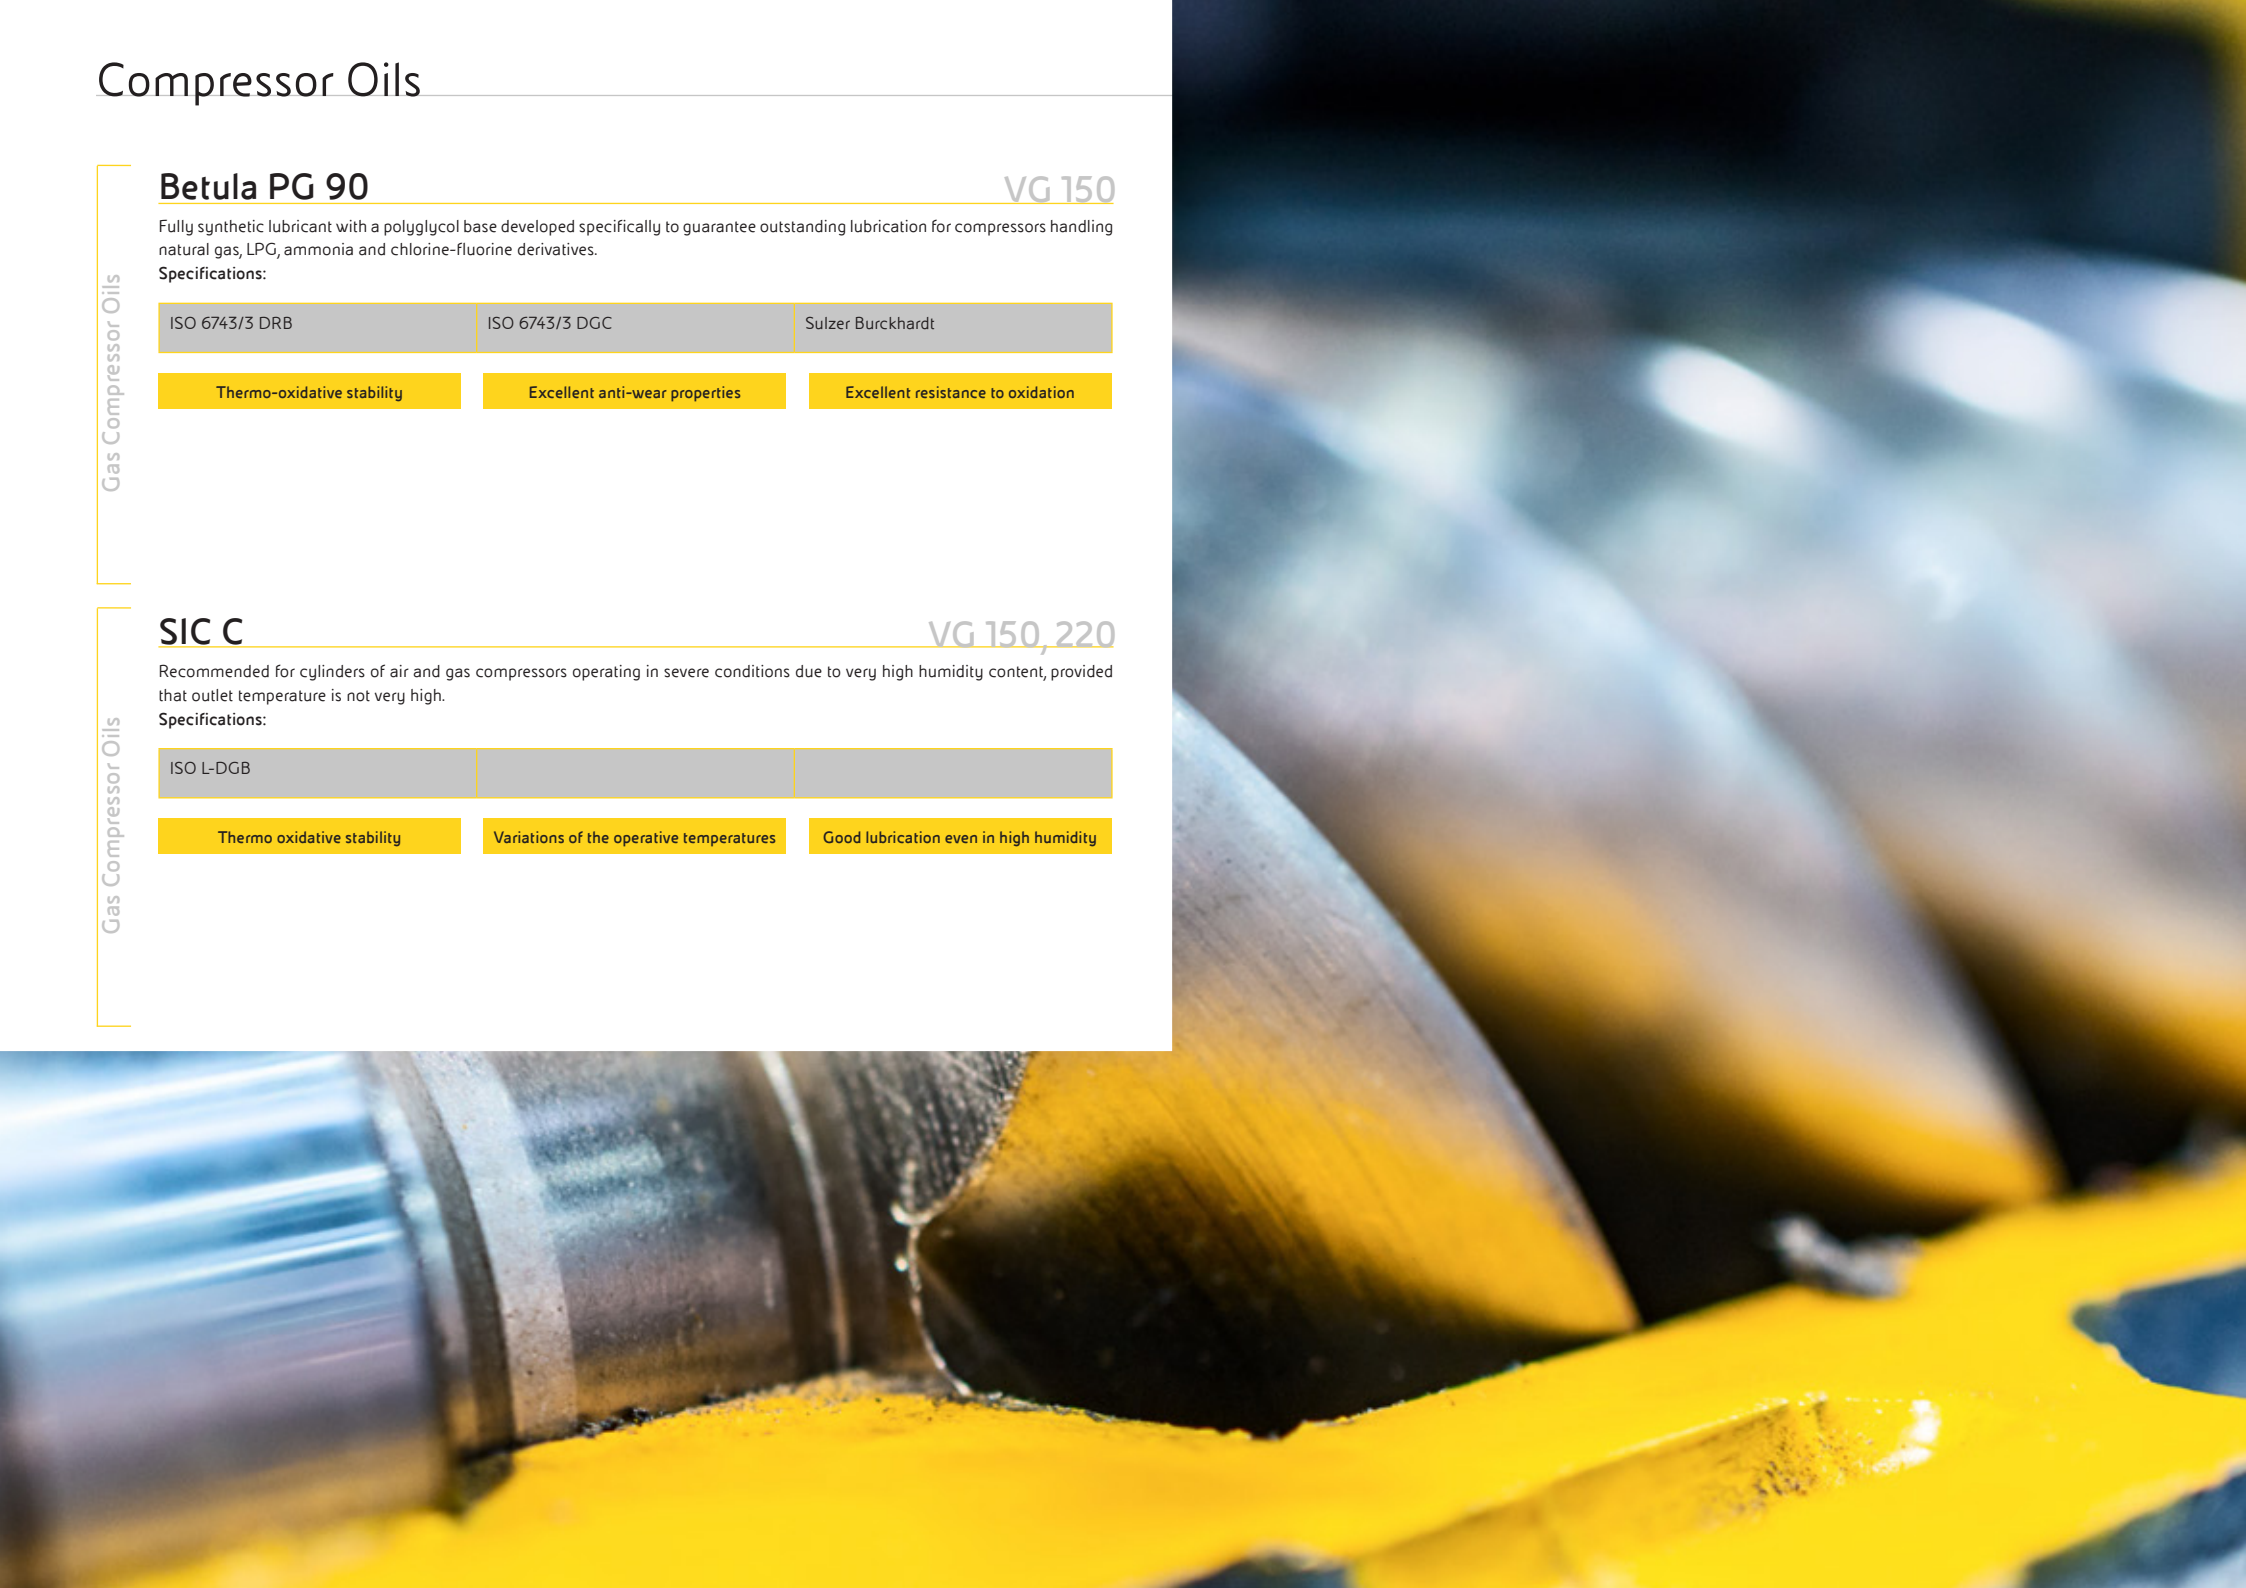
Compressor Oils

Gas Compressor Oils

Betula PG 90

VG 150

Fully synthetic lubricant with a polyglycol base developed specifically to guarantee outstanding lubrication for compressors handling natural gas, LPG, ammonia and chlorine-fluorine derivatives.

Specifications:

| ISO 6743/3 DRB | ISO 6743/3 DGC | Sulzer Burckhardt |
|---|---|---|

Thermo-oxidative stability

Excellent anti-wear properties

Excellent resistance to oxidation

Gas Compressor Oils

SIC C

VG 150, 220

Recommended for cylinders of air and gas compressors operating in severe conditions due to very high humidity content, provided that outlet temperature is not very high.

Specifications:

| ISO L-DGB | | |
|---|---|---|

Thermo oxidative stability

Variations of the operative temperatures

Good lubrication even in high humidity